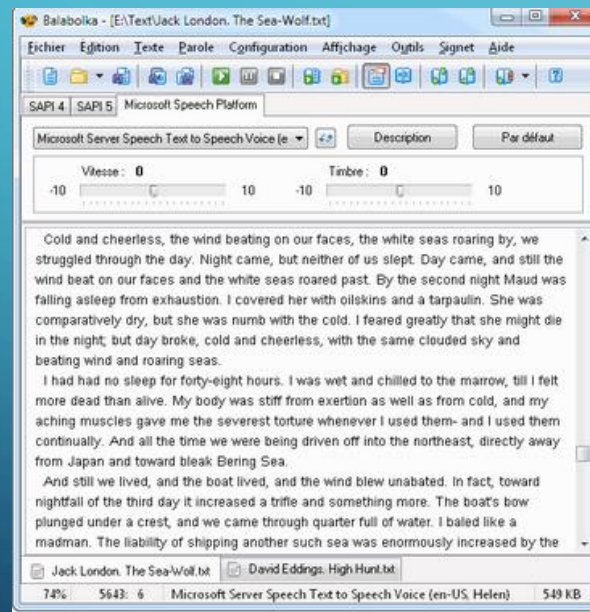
Balabolka - [E:\Text\Jack London. The Sea-Wolf.txt]

Fichier Edition Texte Parole Configuration Affichage Outils Signet Aide

SAPI 4 | SAPI 5 | Microsoft Speech Platform

Microsoft Server Speech Text to Speech Voice (e

Description

Par défaut

Vitesse : 0

-10 10

Timbre : 0

-10 10

Cold and cheerless, the wind beating on our faces, the white seas roaring by, we struggled through the day. Night came, but neither of us slept. Day came, and still the wind beat on our faces and the white seas roared past. By the second night Maud was falling asleep from exhaustion. I covered her with oilskins and a tarpaulin. She was comparatively dry, but she was numb with the cold. I feared greatly that she might die in the night; but day broke, cold and cheerless, with the same clouded sky and beating wind and roaring seas.

I had had no sleep for forty-eight hours. I was wet and chilled to the marrow, till I felt more dead than alive. My body was stiff from exertion as well as from cold, and my aching muscles gave me the severest torture whenever I used them- and I used them continually. And all the time we were being driven off into the northeast, directly away from Japan and toward bleak Bering Sea.

And still we lived, and the boat lived, and the wind blew unabated. In fact, toward nightfall of the third day it increased a trifle and something more. The boat's bow plunged under a crest, and we came through quarter full of water. I baled like a madman. The liability of shipping another such sea was enormously increased by the

Jack London. The Sea-Wolf.txt

David Eddings. High Hunt.txt

74% 5643: 6 Microsoft Server Speech Text to Speech Voice (en-US, Helen) 549 KB